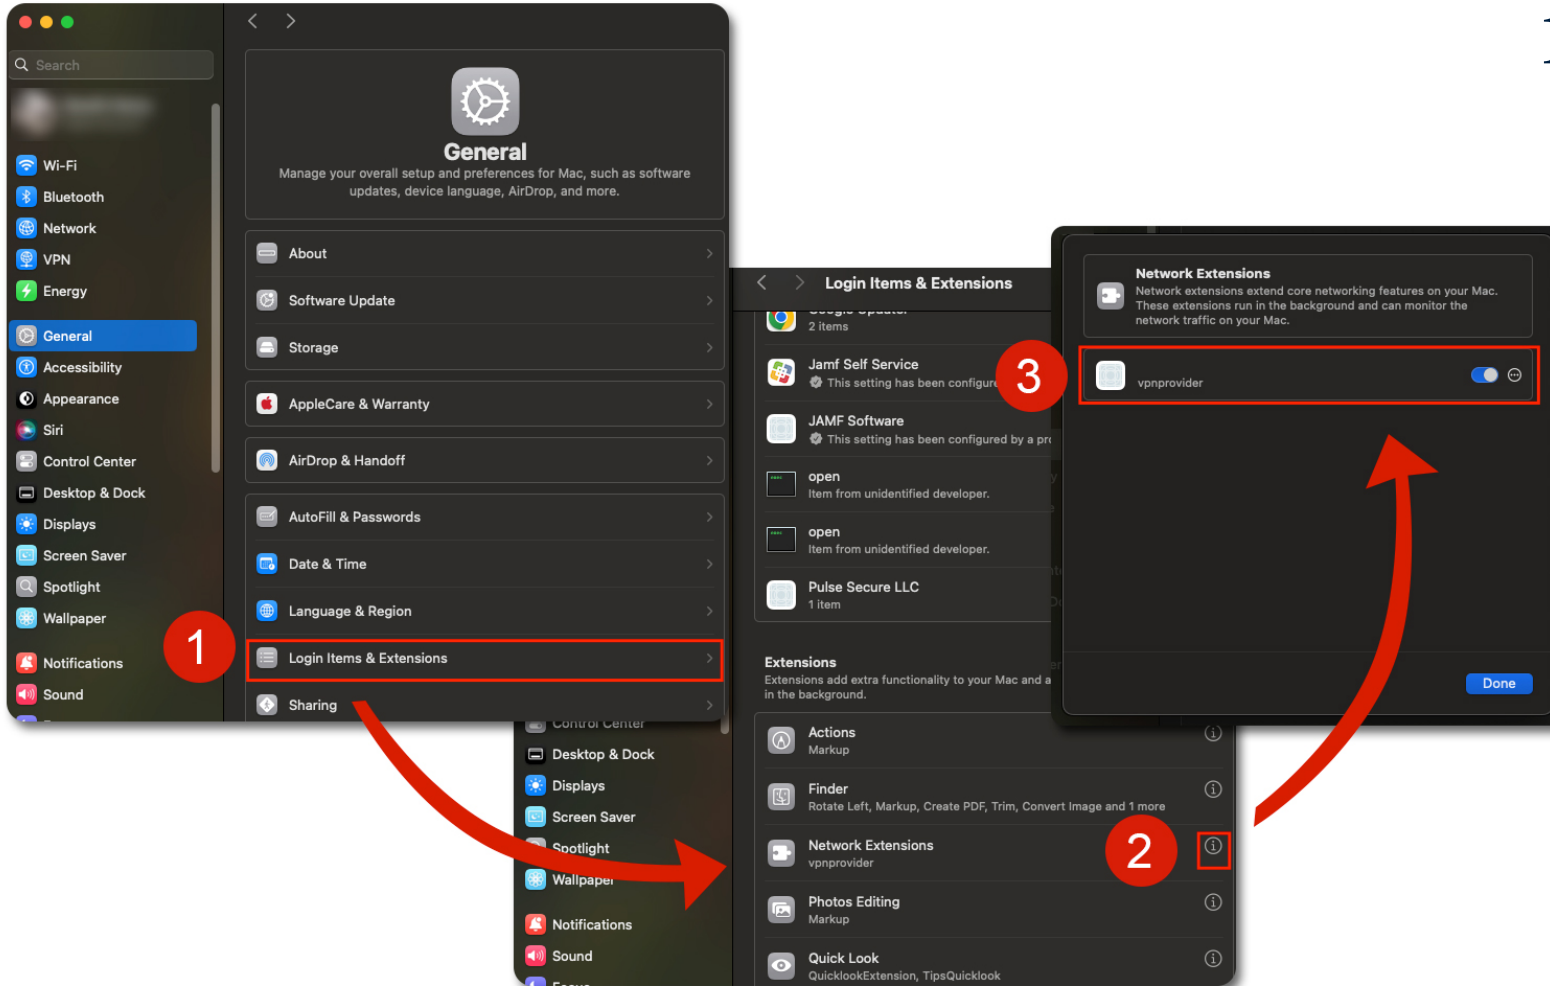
Search

Wi-Fi
Bluetooth
Network
VPN
Energy
General
Accessibility
Appearance
Siri
Control Center
Desktop & Dock
Displays
Screen Saver
Spotlight
Wallpaper
Notifications
Sound

General
Manage your overall setup and preferences for Mac, such as software updates, device language, AirDrop, and more.

About
Software Update
Storage
AppleCare & Warranty
AirDrop & Handoff
AutoFill & Passwords
Date & Time
Language & Region
Login Items & Extensions
Sharing

1

Login Items & Extensions
2 items
Jamf Self Service
This setting has been configure
JAMF Software
This setting has been configured by a pr
open
Item from unidentified developer.
open
Item from unidentified developer.
Pulse Secure LLC
1 item

Extensions
Extensions add extra functionality to your Mac and a in the background.

Actions
Markup
Finder
Rotate Left, Markup, Create PDF, Trim, Convert Image and 1 more
Network Extensions
vpnprovider
Photos Editing
Markup
Quick Look
QuicklookExtension, TipsQuicklook

Control Center
Desktop & Dock
Displays
Screen Saver
Spotlight
Wallpaper
Notifications
Sound

2

3

Network Extensions
Network extensions extend core networking features on your Mac. These extensions run in the background and can monitor the network traffic on your Mac.

vpnprovider

Done